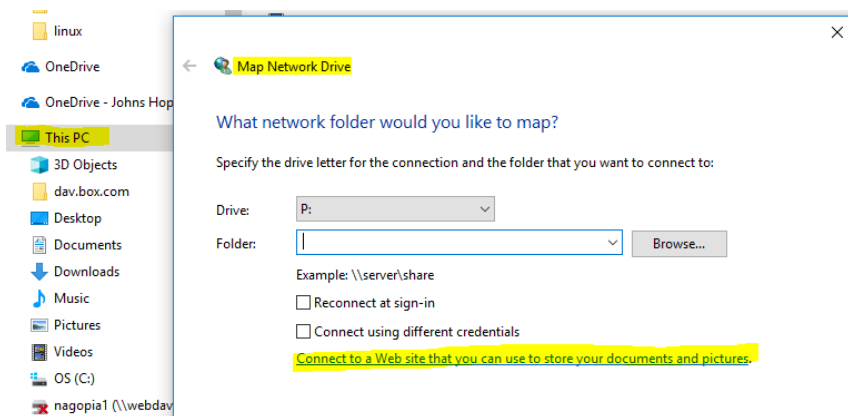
linux
OneDrive
OneDrive - Johns Hop
This PC
3D Objects
dav.box.com
Desktop
Documents
Downloads
Music
Pictures
Videos
OS (C:)
nagopia1 (\\webdav

Map Network Drive

What network folder would you like to map?

Specify the drive letter for the connection and the folder that you want to connect to:

Drive: P:
Folder:
Browse...

Example: \\server\share

Reconnect at sign-in

Connect using different credentials

Connect to a Web site that you can use to store your documents and pictures.